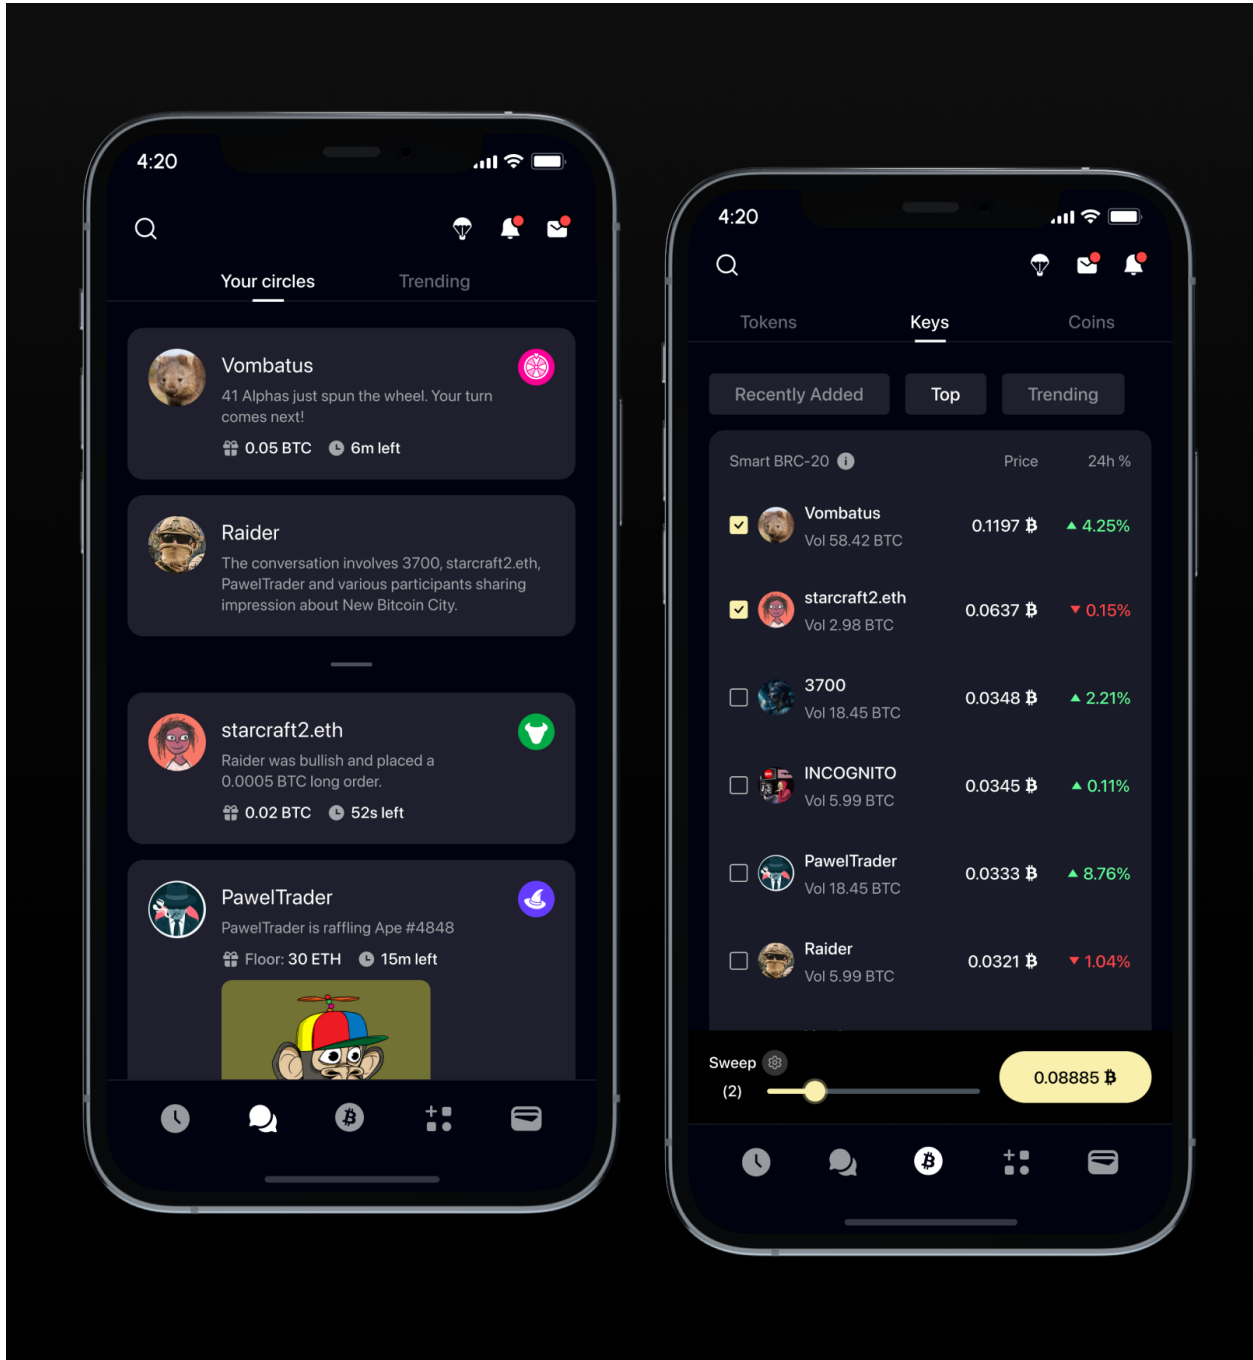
4:20

Your circles Trending

Vombatus
41 Alphas just spun the wheel. Your turn comes next!
0.05 BTC 6m left

Raider
The conversation involves 3700, starcraft2.eth, PawelTrader and various participants sharing impression about New Bitcoin City.

starcraft2.eth
Raider was bullish and placed a 0.0005 BTC long order.
0.02 BTC 52s left

PawelTrader
PawelTrader is raffling Ape #4848
Floor: 30 ETH 15m left

4:20

Tokens Keys Coins

Recently Added Top Trending

| Smart BRC-20 | Price | 24h % |
|---|---|---|
| Vombatus Vol 58.42 BTC | 0.1197 ₿ | 4.25% |
| starcraft2.eth Vol 2.98 BTC | 0.0637 ₿ | 0.15% |
| 3700 Vol 18.45 BTC | 0.0348 ₿ | 2.21% |
| INCOGNITO Vol 5.99 BTC | 0.0345 ₿ | 0.11% |
| PawelTrader Vol 18.45 BTC | 0.0333 ₿ | 8.76% |
| Raider Vol 5.99 BTC | 0.0321 ₿ | 1.04% |

Sweep
(2)
0.08885 ₿